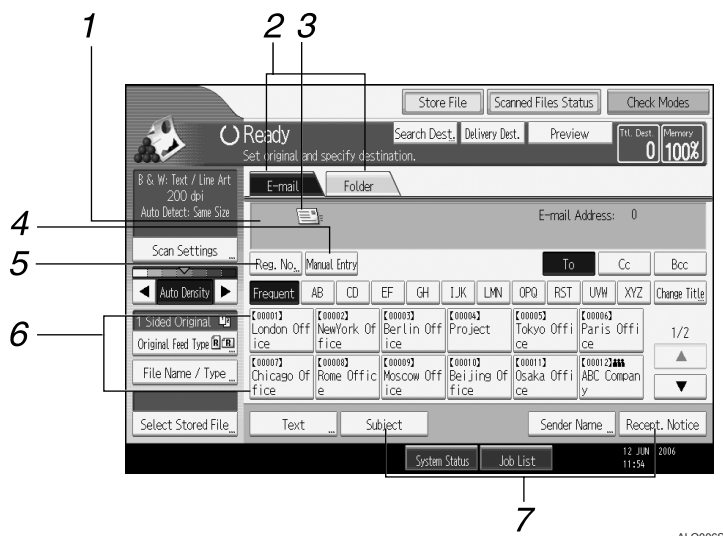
1
2 3
4
5
6
7

Store File
Scanned Files Status
Check Modes
Ready
Set original and specify destination.
Search Dest.
Delivery Dest.
Preview
Ttl. Dest. 0
Memory 100%
B & W: Text / Line Art
200 dpi
Auto Detect: Same Size
E-mail
Folder
E-mail Address: 0
Scan Settings
Reg. No.
Manual Entry
To
Cc
Bcc
Auto Density
Frequent
AB
CD
EF
GH
IJK
LMN
OPQ
RST
UVW
XYZ
Change Title
1 Sided Original
Original Feed Type
File Name / Type

| [00001] London Office | [00002] NewYork Office | [00003] Berlin Office | [00004] Project | [00005] Tokyo Office | [00006] Paris Office |
|---|---|---|---|---|---|
| [00007] Chicago Office | [00008] Rome Office | [00009] Moscow Office | [00010] Beijing Office | [00011] Osaka Office | [00012] ABC Company |

1/2
▲
▼
Select Stored File
Text
Subject
Sender Name
Recept. Notice
System Status
Job List
12 JUN 2006
11:54
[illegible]